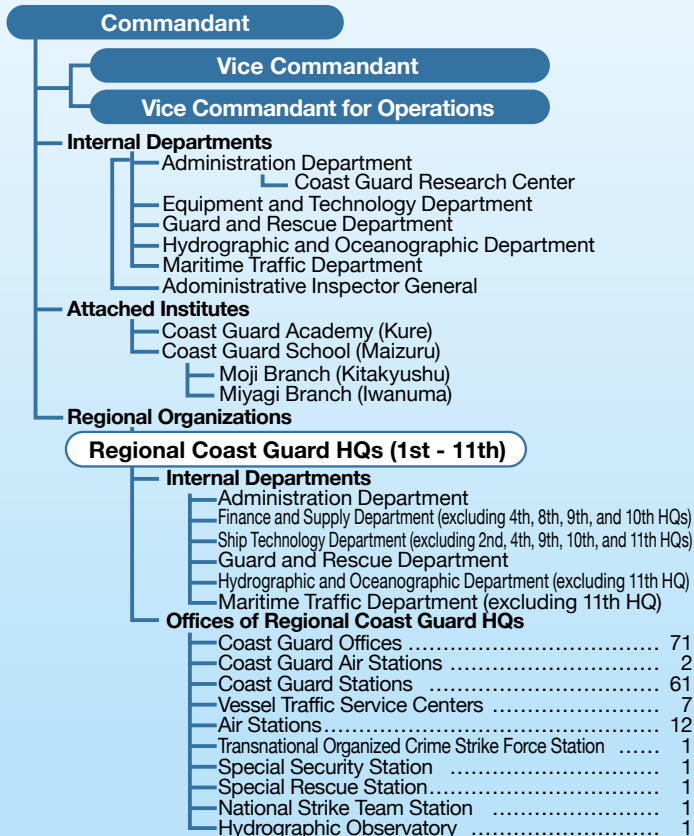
Commandant

Vice Commandant

Vice Commandant for Operations

Internal Departments
Administration Department
Coast Guard Research Center
Equipment and Technology Department
Guard and Rescue Department
Hydrographic and Oceanographic Department
Maritime Traffic Department
Adoministrative Inspector General

Attached Institutes
Coast Guard Academy (Kure)
Coast Guard School (Maizuru)
Moji Branch (Kitakyushu)
Miyagi Branch (Iwanuma)

Regional Organizations

Regional Coast Guard HQs (1st - 11th)

Internal Departments
Administration Department
Finance and Supply Department (excluding 4th, 8th, 9th, and 10th HQs)
Ship Technology Department (excluding 2nd, 4th, 9th, 10th, and 11th HQs)
Guard and Rescue Department
Hydrographic and Oceanographic Department (excluding 11th HQ)
Maritime Traffic Department (excluding 11th HQ)

Offices of Regional Coast Guard HQs
Coast Guard Offices .................................. 71
Coast Guard Air Stations ............................ 2
Coast Guard Stations ................................ 61
Vessel Traffic Service Centers ..................... 7
Air Stations.............................................. 12
Transnational Organized Crime Strike Force Station ...... 1
Special Security Station ............................ 1
Special Rescue Station................................ 1
National Strike Team Station ....................... 1
Hydrographic Observatory .......................... 1